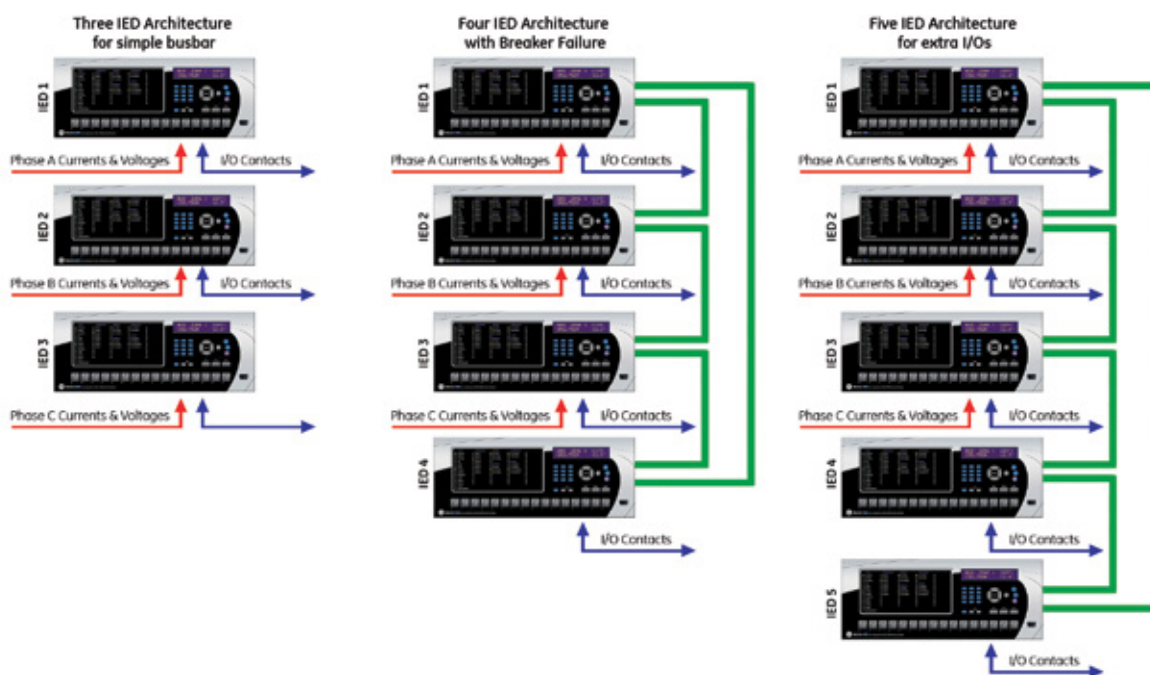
Three IED Architecture
for simple busbar

IED 1
Phase A Currents & Voltages
I/O Contacts
IED 2
Phase B Currents & Voltages
I/O Contacts
IED 3
Phase C Currents & Voltages

Four IED Architecture
with Breaker Failure

IED 1
Phase A Currents & Voltages
I/O Contacts
IED 2
Phase B Currents & Voltages
I/O Contacts
IED 3
Phase C Currents & Voltages
I/O Contacts
IED 4
I/O Contacts

Five IED Architecture
for extra I/Os

IED 1
Phase A Currents & Voltages
I/O Contacts
IED 2
Phase B Currents & Voltages
I/O Contacts
IED 3
Phase C Currents & Voltages
I/O Contacts
IED 4
I/O Contacts
IED 5
I/O Contacts